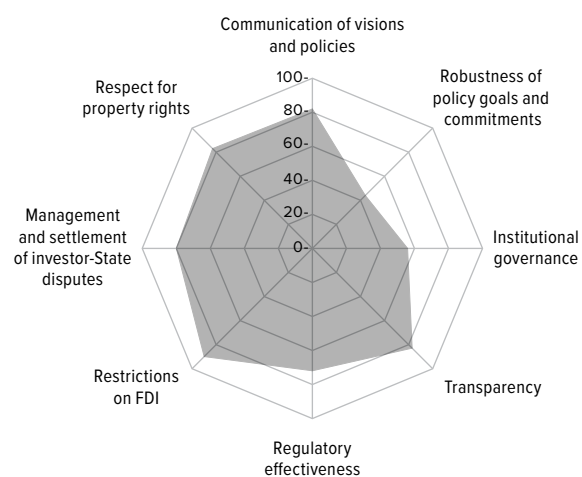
Communication of visions and policies

Robustness of policy goals and commitments

Institutional governance

Transparency

Regulatory effectiveness

Restrictions on FDI

Management and settlement of investor-State disputes

Respect for property rights

100-
80-
60-
40-
20-
0-